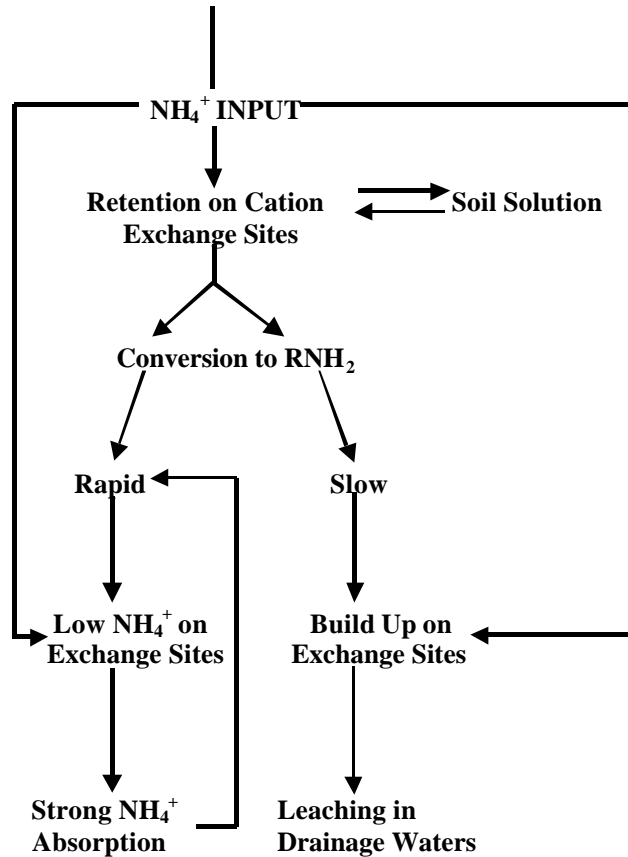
$NH_4^+$ INPUT

Retention on Cation Exchange Sites

Soil Solution

Conversion to $RNH_2$

Rapid

Slow

Low $NH_4^+$ on Exchange Sites

Build Up on Exchange Sites

Strong $NH_4^+$ Absorption

Leaching in Drainage Waters